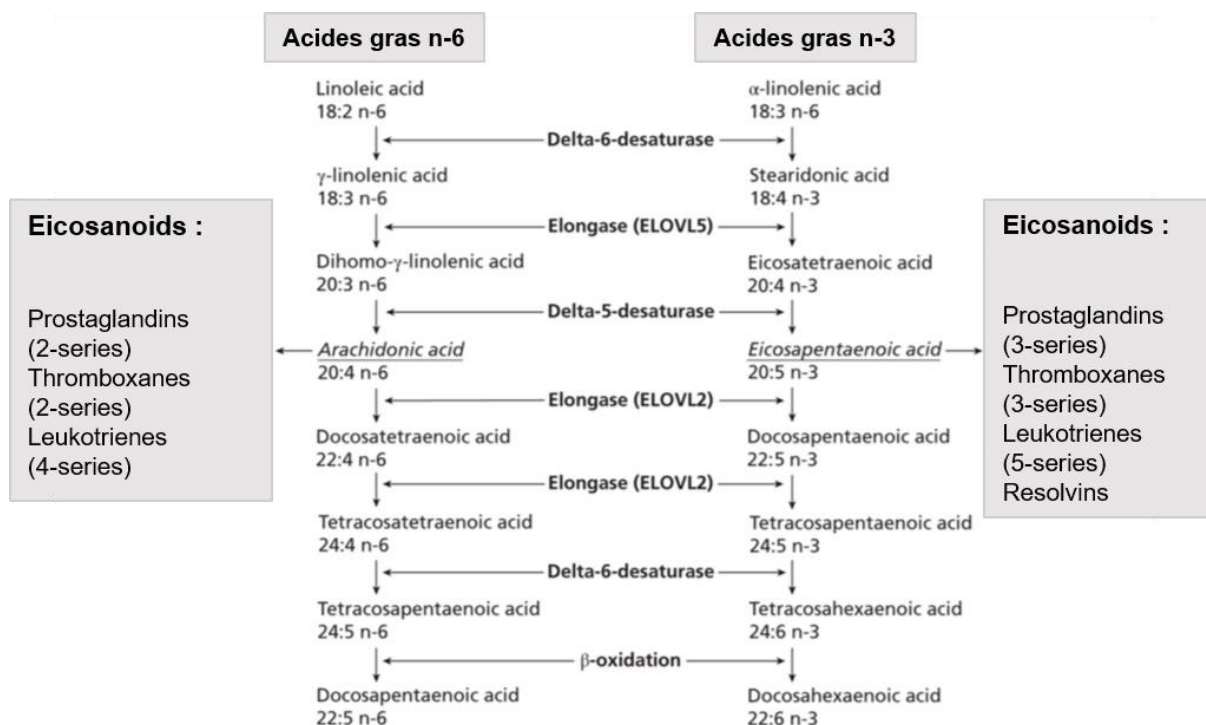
Acides gras n-6

Acides gras n-3

Eicosanoids :

Prostaglandins (2-series)
Thromboxanes (2-series)
Leukotrienes (4-series)

Linoleic acid
18:2 n-6

α-linolenic acid
18:3 n-6

Delta-6-desaturase

γ-linolenic acid
18:3 n-6

Stearidonic acid
18:4 n-3

Elongase (ELOVL5)

Dihomo-γ-linolenic acid
20:3 n-6

Eicosatetraenoic acid
20:4 n-3

Delta-5-desaturase

Arachidonic acid
20:4 n-6

Eicosapentaenoic acid
20:5 n-3

Elongase (ELOVL2)

Docosatetraenoic acid
22:4 n-6

Docosapentaenoic acid
22:5 n-3

Elongase (ELOVL2)

Tetracosatetraenoic acid
24:4 n-6

Tetracosapentaenoic acid
24:5 n-3

Delta-6-desaturase

Tetracosapentaenoic acid
24:5 n-6

Tetracosahexaenoic acid
24:6 n-3

β-oxidation

Docosapentaenoic acid
22:5 n-6

Docosahexaenoic acid
22:6 n-3

Eicosanoids :

Prostaglandins (3-series)
Thromboxanes (3-series)
Leukotrienes (5-series)
Resolvins